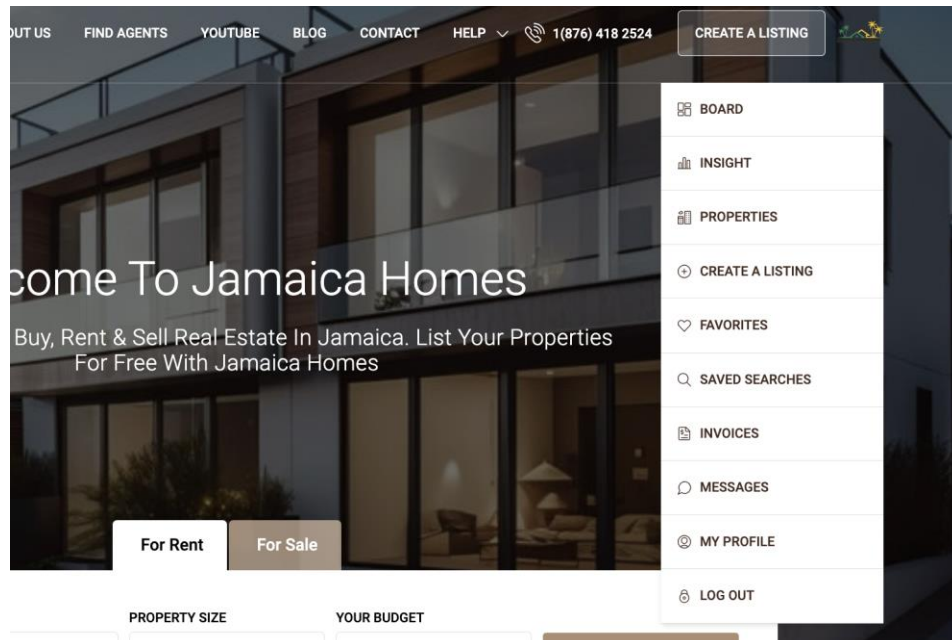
UT US FIND AGENTS YOUTUBE BLOG CONTACT HELP 1(876) 418 2524 CREATE A LISTING

BOARD
INSIGHT
PROPERTIES
CREATE A LISTING
FAVORITES
SAVED SEARCHES
INVOICES
MESSAGES
MY PROFILE
LOG OUT

come To Jamaica Homes

Buy, Rent & Sell Real Estate In Jamaica. List Your Properties For Free With Jamaica Homes

For Rent For Sale

PROPERTY SIZE YOUR BUDGET